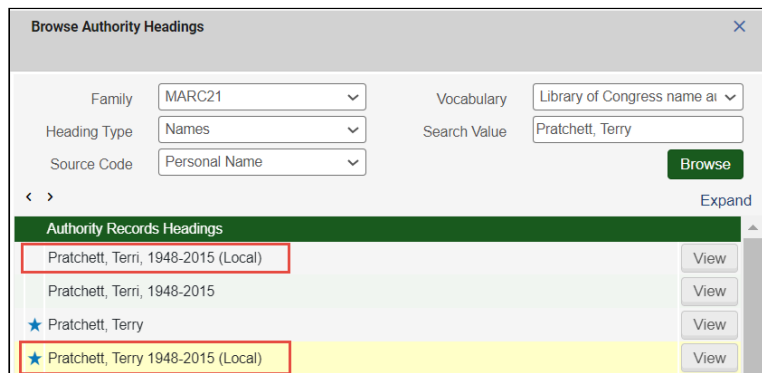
Browse Authority Headings

×

Family MARC21

Vocabulary Library of Congress name ar

Heading Type Names

Search Value Pratchett, Terry

Source Code Personal Name

Browse

‹ ›

Expand

Authority Records Headings

Pratchett, Terri, 1948-2015 (Local) View

Pratchett, Terri, 1948-2015 View

★ Pratchett, Terry View

★ Pratchett, Terry 1948-2015 (Local) View